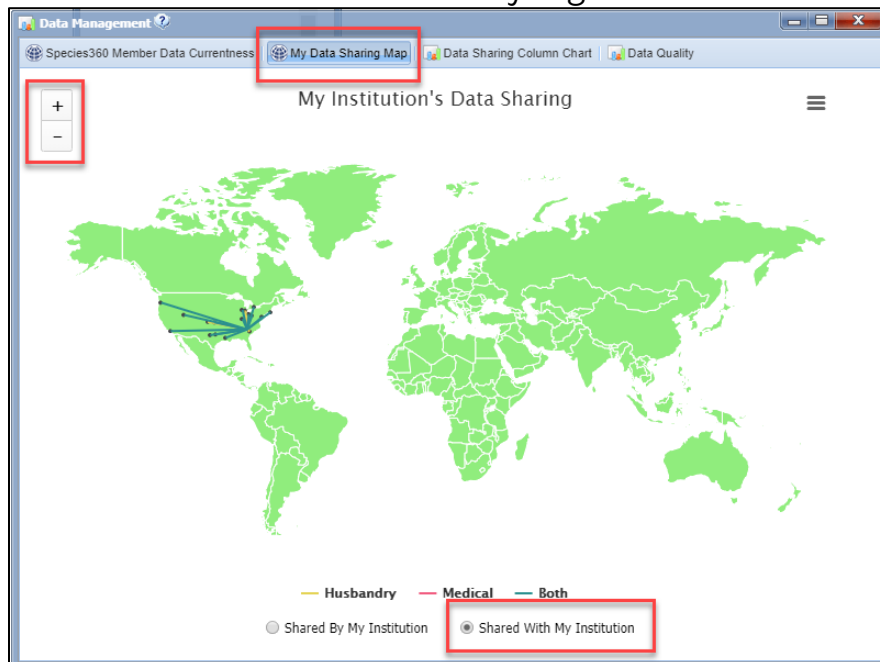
Data Management

Species360 Member Data Currentness | My Data Sharing Map | Data Sharing Column Chart | Data Quality

+
−

My Institution's Data Sharing

Husbandry Medical Both

Shared By My Institution Shared With My Institution